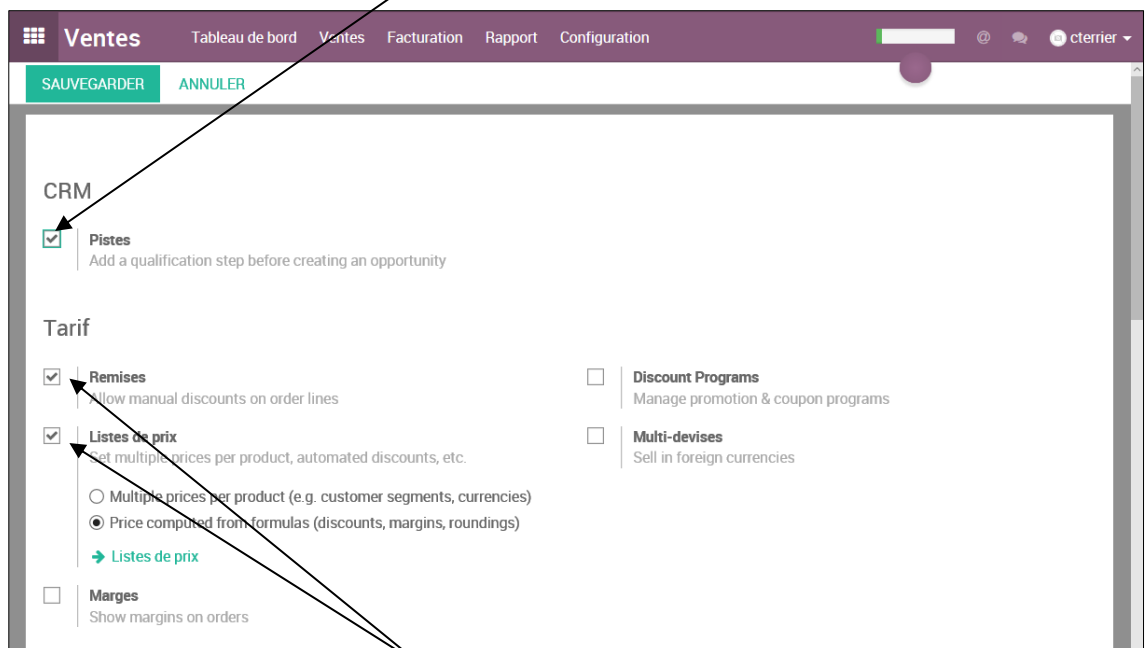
Ventes Tableau de bord Ventes Facturation Rapport Configuration @ cterrier

SAUVEGARDER ANNULER

CRM

Pistes
Add a qualification step before creating an opportunity

Tarif

Remises
Allow manual discounts on order lines

Discount Programs
Manage promotion & coupon programs

Listes de prix
Set multiple prices per product, automated discounts, etc.

Multi-devises
Sell in foreign currencies

Multiple prices per product (e.g. customer segments, currencies)
Price computed from formulas (discounts, margins, roundings)

Listes de prix

Marges
Show margins on orders